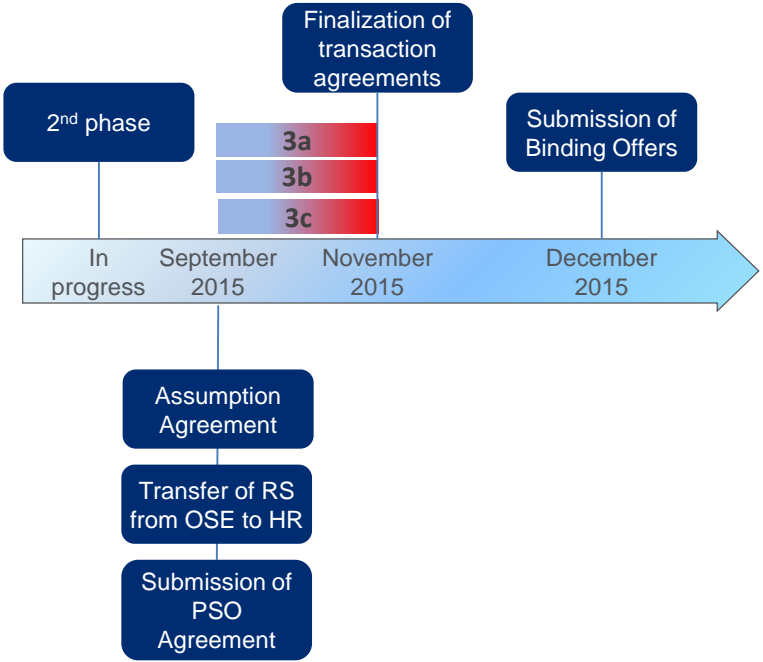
Finalization of transaction agreements

2$^{nd}$ phase

3a

3b

3c

Submission of Binding Offers

In progress

September 2015

November 2015

December 2015

Assumption Agreement

Transfer of RS from OSE to HR

Submission of PSO Agreement